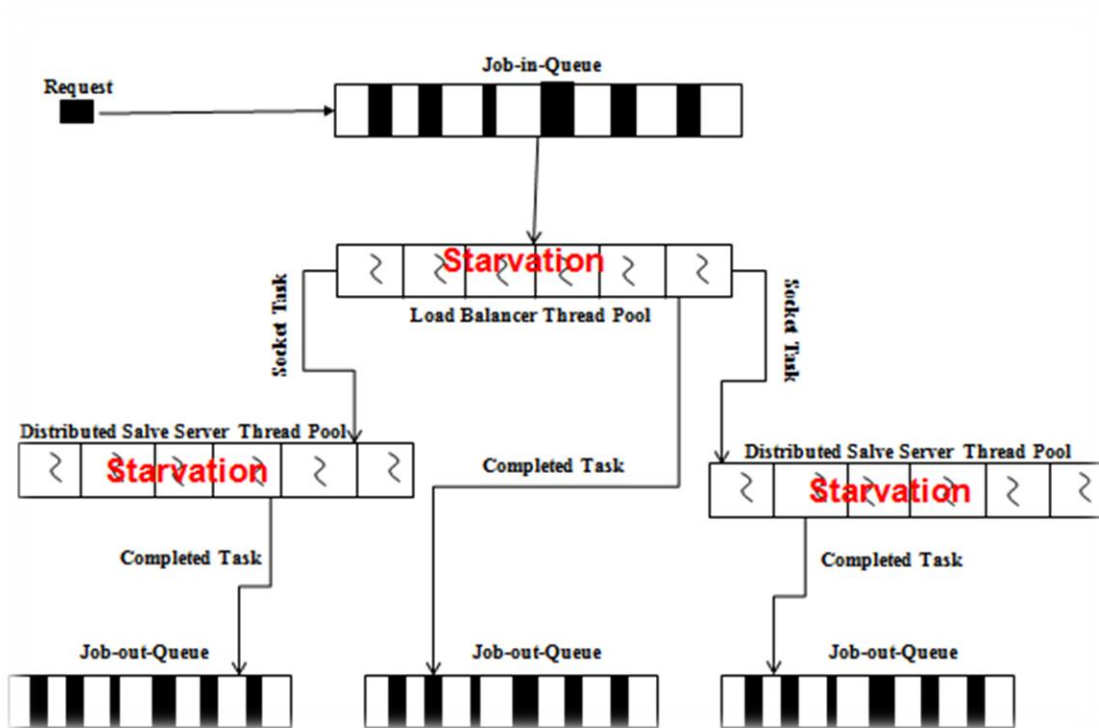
Request

Job-in-Queue

Starvation

Socket Task

Load Balancer Thread Pool

Socket Task

Distributed Salve Server Thread Pool

Starvation

Completed Task

Distributed Salve Server Thread Pool

Starvation

Completed Task

Completed Task

Job-out-Queue

Job-out-Queue

Job-out-Queue